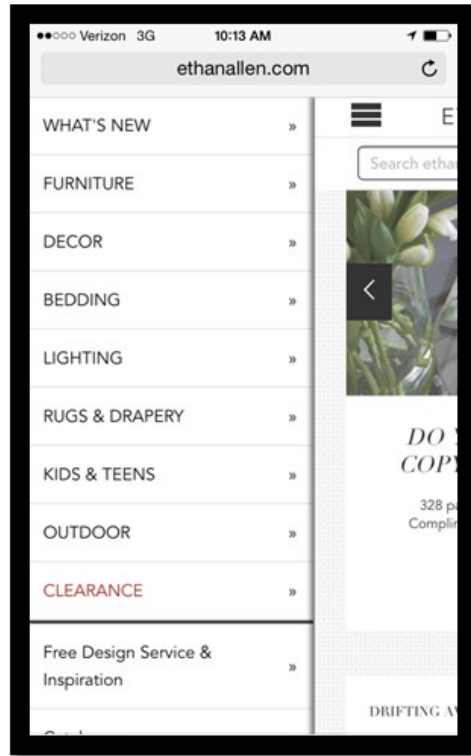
●●○○○ Verizon 3G 10:13 AM

ethanallen.com

WHAT'S NEW »

FURNITURE »

DECOR »

BEDDING »

LIGHTING »

RUGS & DRAPERY »

KIDS & TEENS »

OUTDOOR »

CLEARANCE »

Free Design Service & Inspiration »

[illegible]

E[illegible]

Search etha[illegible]

DO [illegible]
COP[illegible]

328 p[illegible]
Complim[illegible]

DRIFTING A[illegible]